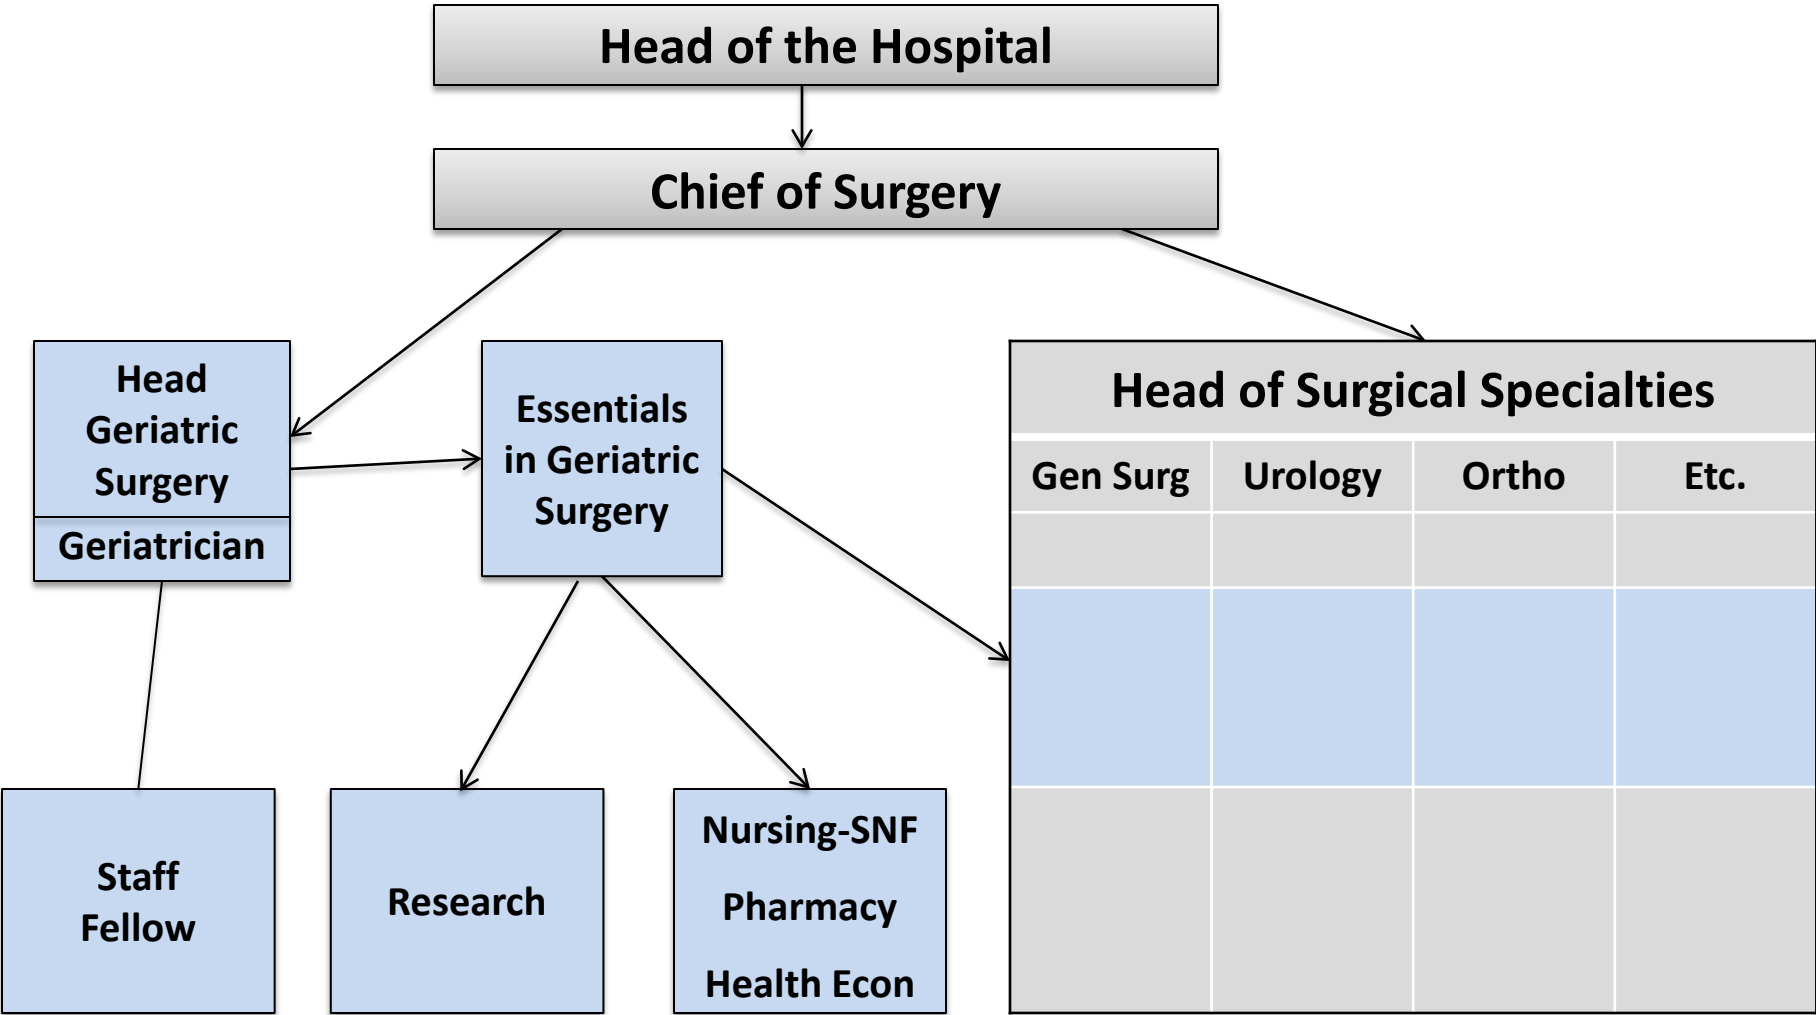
Head of the Hospital

Chief of Surgery

Head Geriatric Surgery

Geriatrician

Essentials in Geriatric Surgery

Head of Surgical Specialties

| Gen Surg | Urology | Ortho | Etc. |
|---|---|---|---|
| | | | |
| | | | |
| | | | |

Staff
Fellow

Research

Nursing-SNF

Pharmacy

Health Econ